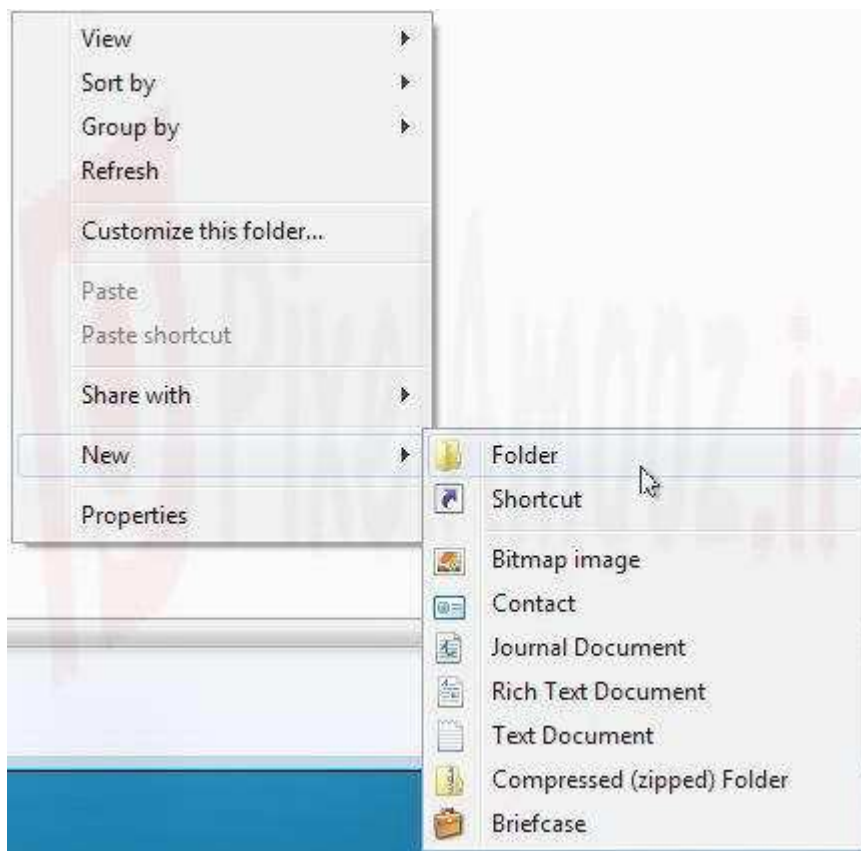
View
Sort by
Group by
Refresh

Customize this folder...

Paste
Paste shortcut

Share with

New

Properties

Folder
Shortcut

Bitmap image
Contact
Journal Document
Rich Text Document
Text Document
Compressed (zipped) Folder
Briefcase

PixAmooz.ir